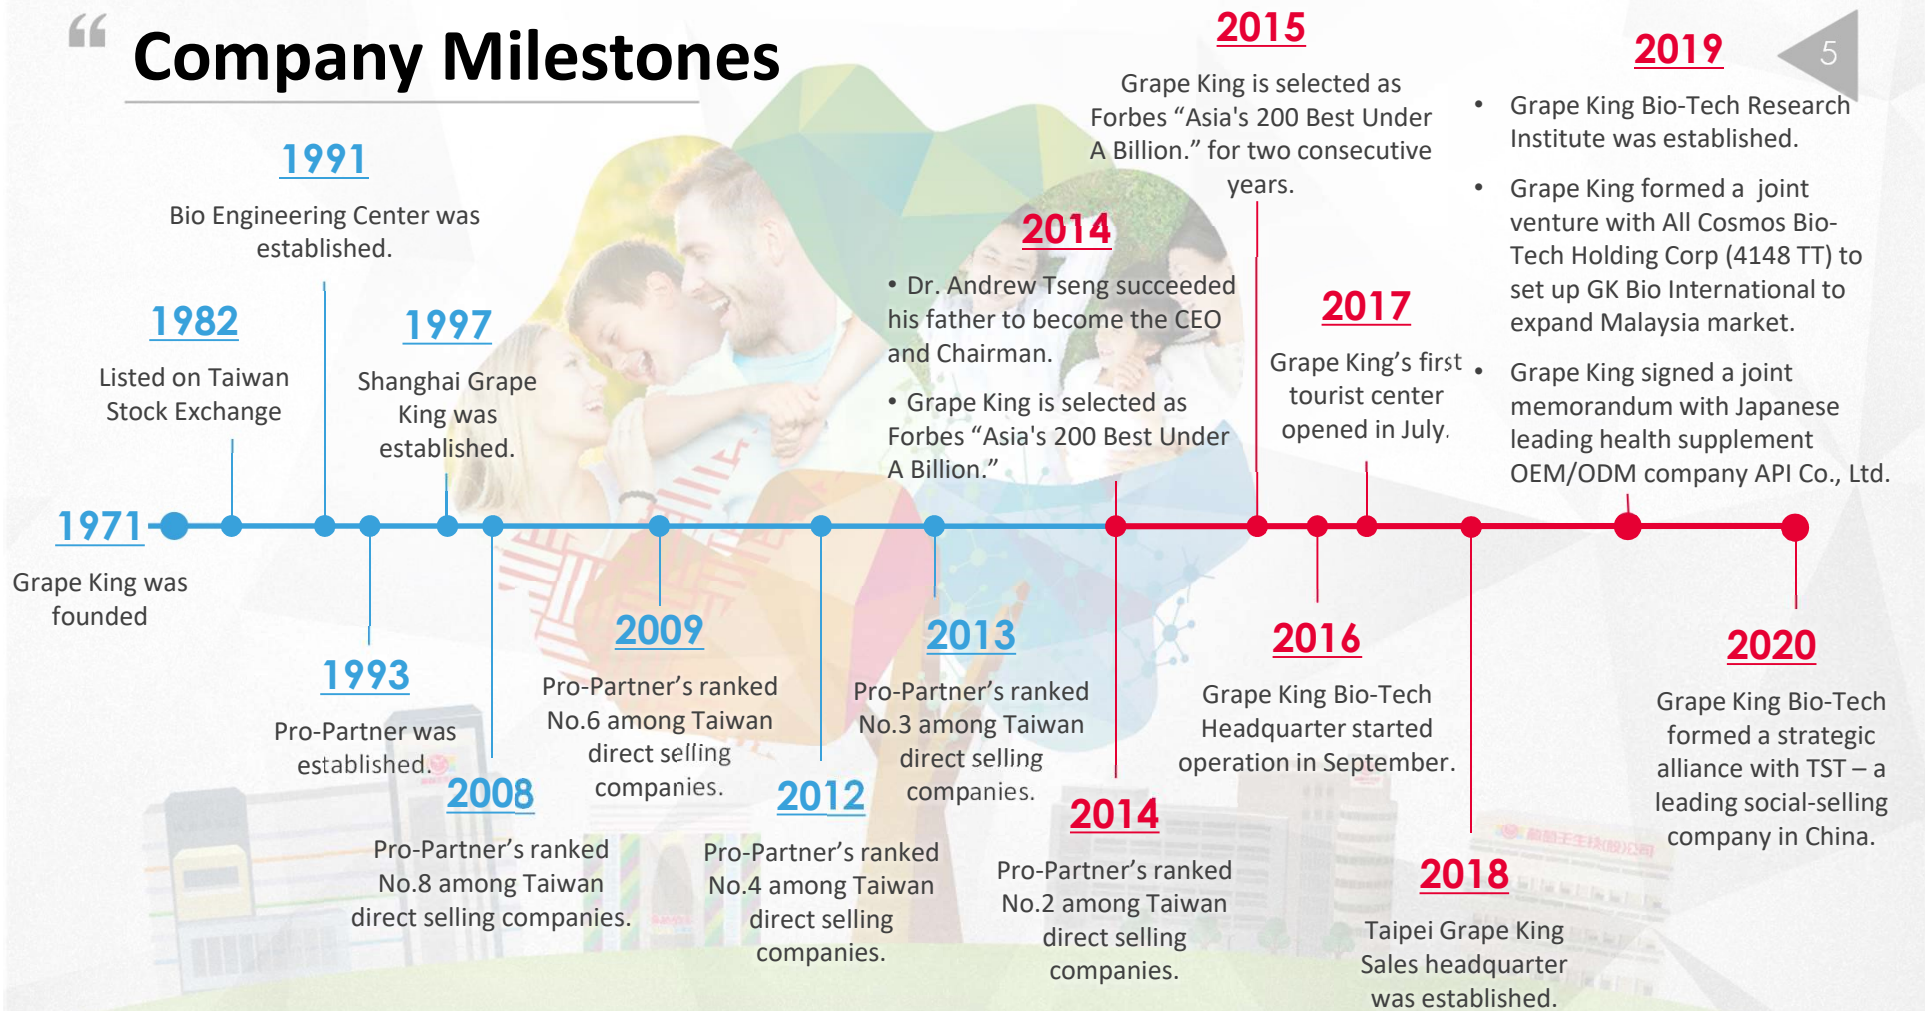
Company Milestones

5

1971
Grape King was founded

1982
Listed on Taiwan Stock Exchange

1991
Bio Engineering Center was established.

1993
Pro-Partner was established.

1997
Shanghai Grape King was established.

2008
Pro-Partner's ranked No.8 among Taiwan direct selling companies.

2009
Pro-Partner's ranked No.6 among Taiwan direct selling companies.

2012
Pro-Partner's ranked No.4 among Taiwan direct selling companies.

2013
Pro-Partner's ranked No.3 among Taiwan direct selling companies.

2014
• Dr. Andrew Tseng succeeded his father to become the CEO and Chairman.
• Grape King is selected as Forbes "Asia's 200 Best Under A Billion."

2014
Pro-Partner's ranked No.2 among Taiwan direct selling companies.

2015
Grape King is selected as Forbes "Asia's 200 Best Under A Billion." for two consecutive years.

2016
Grape King Bio-Tech Headquarter started operation in September.

2017
Grape King's first tourist center opened in July.

2018
Taipei Grape King Sales headquarter was established.

2019
• Grape King Bio-Tech Research Institute was established.
• Grape King formed a joint venture with All Cosmos Bio-Tech Holding Corp (4148 TT) to set up GK Bio International to expand Malaysia market.
• Grape King signed a joint memorandum with Japanese leading health supplement OEM/ODM company API Co., Ltd.

2020
Grape King Bio-Tech formed a strategic alliance with TST – a leading social-selling company in China.